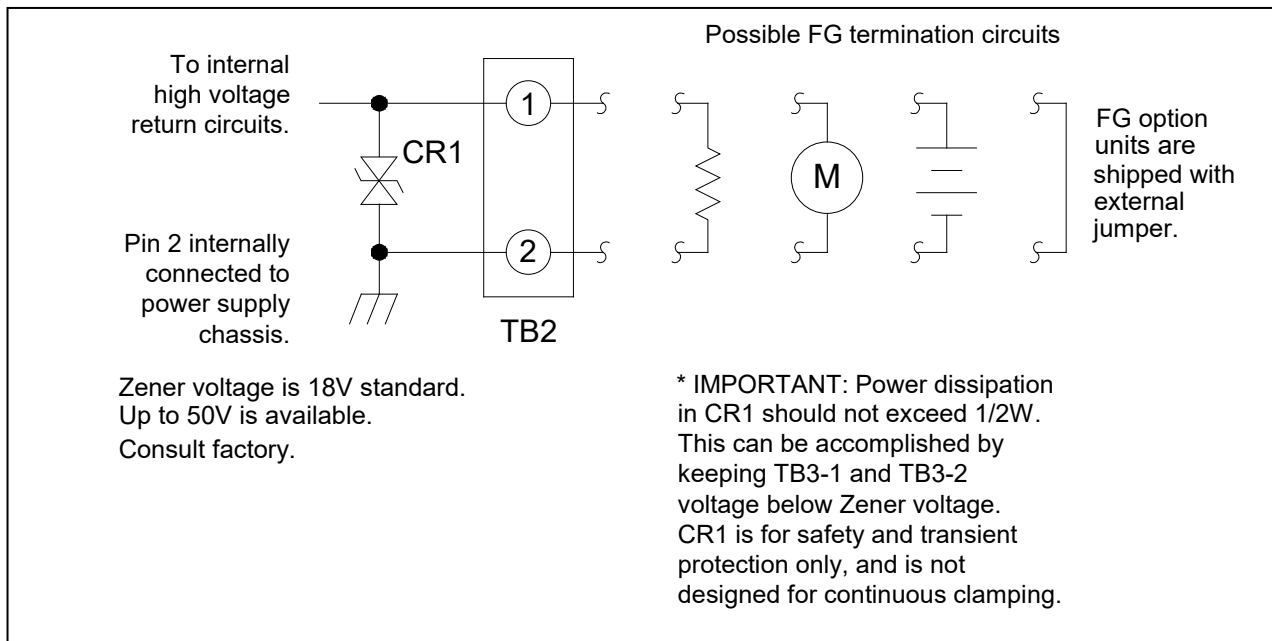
Possible FG termination circuits

To internal high voltage return circuits.

CR1

1

2

M

FG option units are shipped with external jumper.

Pin 2 internally connected to power supply chassis.

TB2

Zener voltage is 18V standard. Up to 50V is available. Consult factory.

* IMPORTANT: Power dissipation in CR1 should not exceed 1/2W. This can be accomplished by keeping TB3-1 and TB3-2 voltage below Zener voltage. CR1 is for safety and transient protection only, and is not designed for continuous clamping.